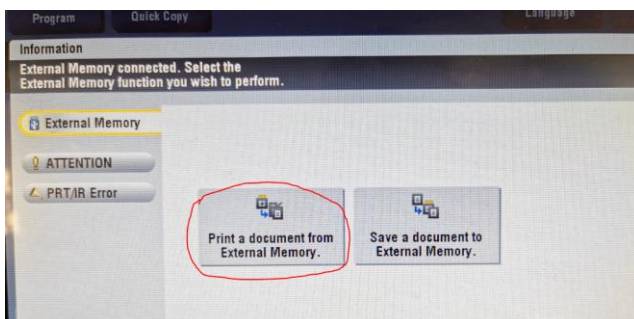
Program

Quick Copy

Language

Information

External Memory connected. Select the External Memory function you wish to perform.

External Memory

ATTENTION

PRT/IR Error

Print a document from External Memory.

Save a document to External Memory.